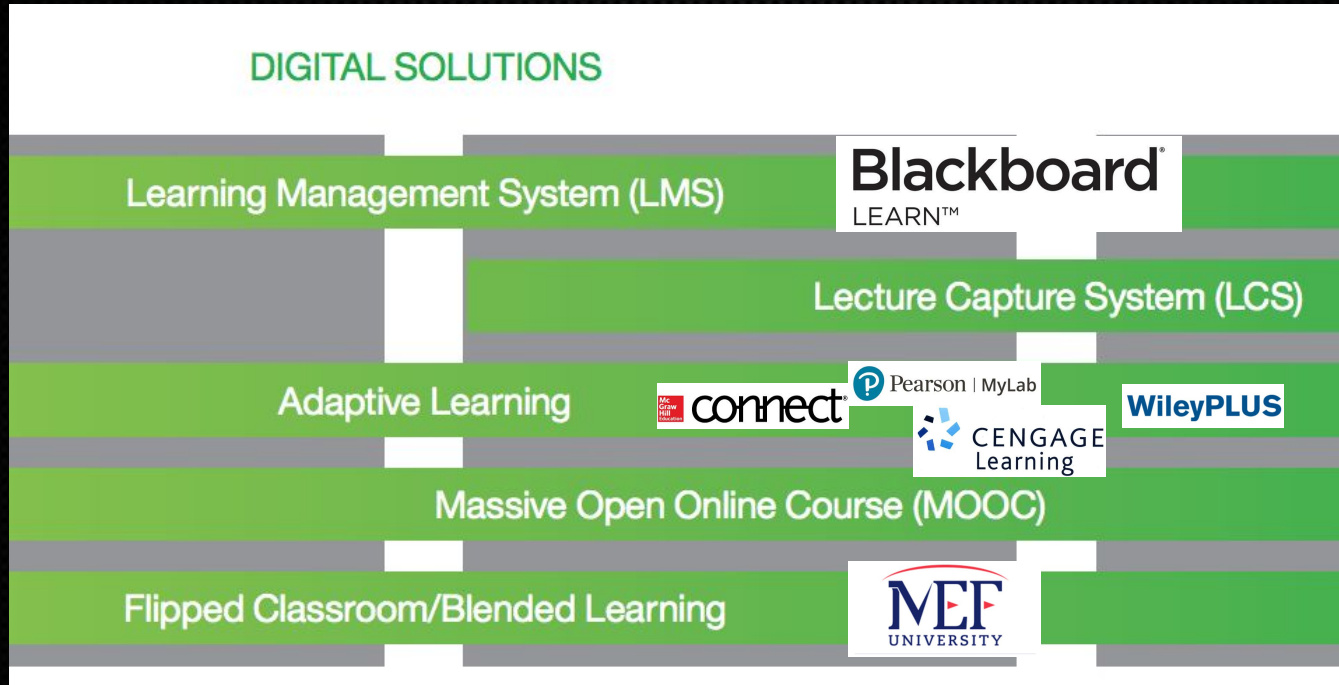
DIGITAL SOLUTIONS

Learning Management System (LMS)

Blackboard® LEARN™

Lecture Capture System (LCS)

Adaptive Learning

Mc Graw Hill Education connect®

Pearson | MyLab

CENGAGE Learning

WileyPLUS

Massive Open Online Course (MOOC)

Flipped Classroom/Blended Learning

MEF UNIVERSITY